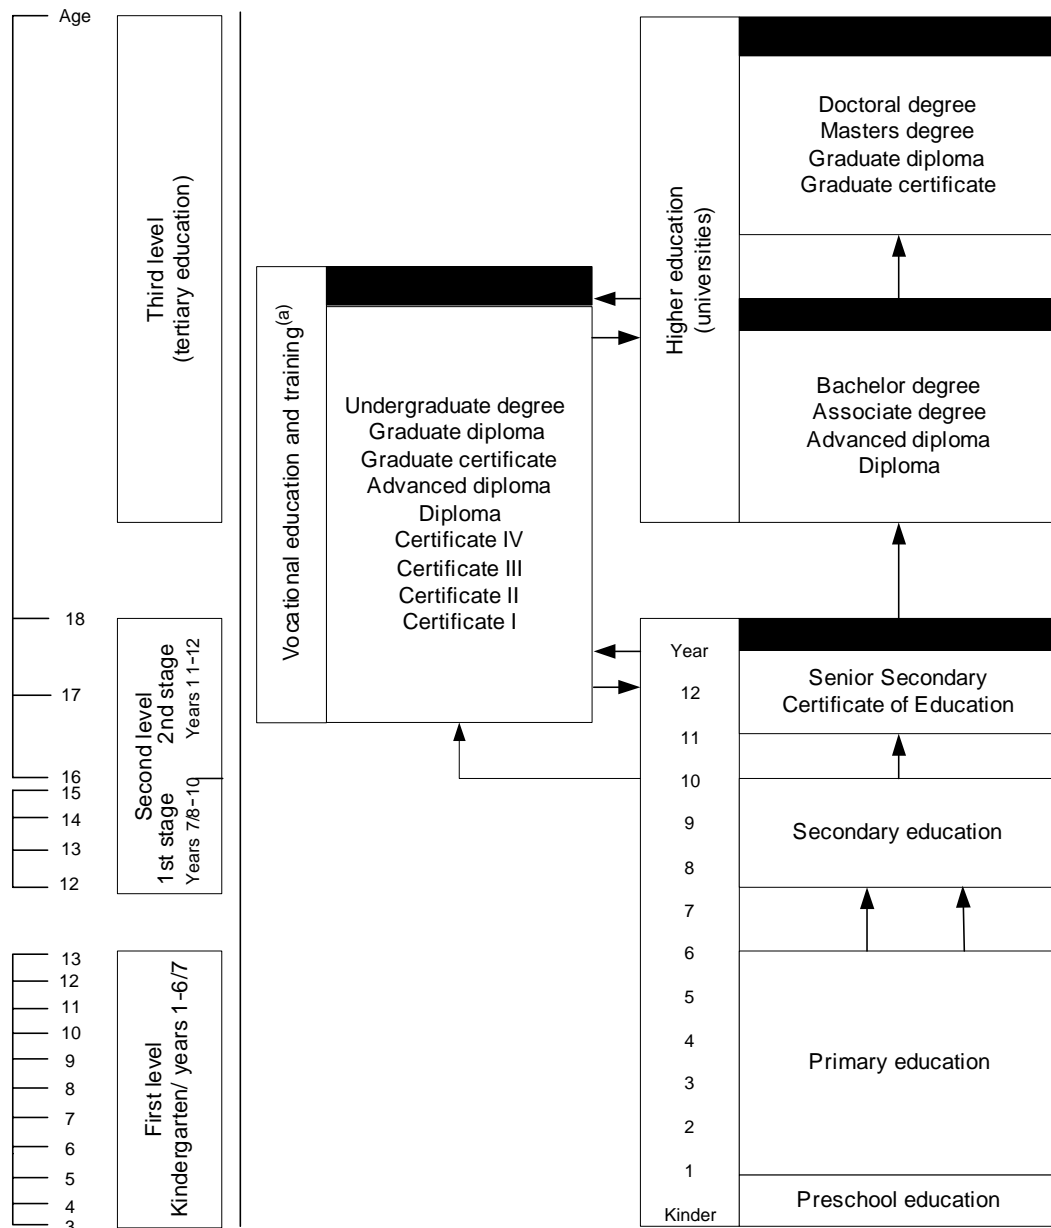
Age

18
17
16
15
14
13
12

13
12
11
10
9
8
7
6
5
4
3

Third level
(tertiary education)

Second level
2nd stage
Years 11-12

Second level
1st stage
Years 7/8-10

First level
Kindergarten/ years 1-6/7

Vocational education and training$^{(a)}$

Undergraduate degree
Graduate diploma
Graduate certificate
Advanced diploma
Diploma
Certificate IV
Certificate III
Certificate II
Certificate I

Higher education
(universities)

Doctoral degree
Masters degree
Graduate diploma
Graduate certificate

Bachelor degree
Associate degree
Advanced diploma
Diploma

Year
12
11
10
9
8
7
6
5
4
3
2
1
Kinder

Senior Secondary
Certificate of Education

Secondary education

Primary education

Preschool education